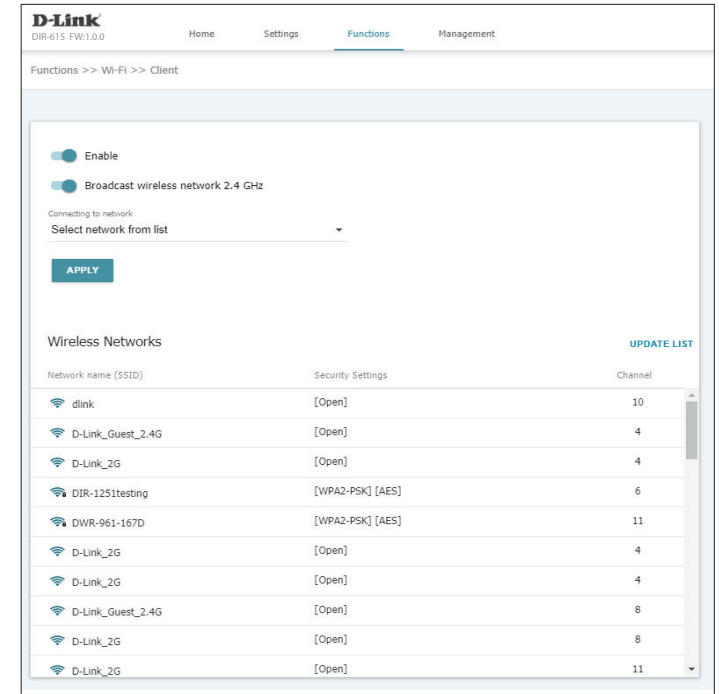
D-Link
DIR-615 FW:1.0.0

Home Settings Functions Management

Functions >> Wi-Fi >> Client

Enable

Broadcast wireless network 2.4 GHz

Connecting to network
Select network from list

APPLY

Wireless Networks

UPDATE LIST

| Network name (SSID) | Security Settings | Channel |
|---|---|---|
| dlink | [Open] | 10 |
| D-Link_Guest_2.4G | [Open] | 4 |
| D-Link_2G | [Open] | 4 |
| DIR-1251testing | [WPA2-PSK] [AES] | 6 |
| DWR-961-167D | [WPA2-PSK] [AES] | 11 |
| D-Link_2G | [Open] | 4 |
| D-Link_2G | [Open] | 4 |
| D-Link_Guest_2.4G | [Open] | 8 |
| D-Link_2G | [Open] | 8 |
| D-Link_2G | [Open] | 11 |